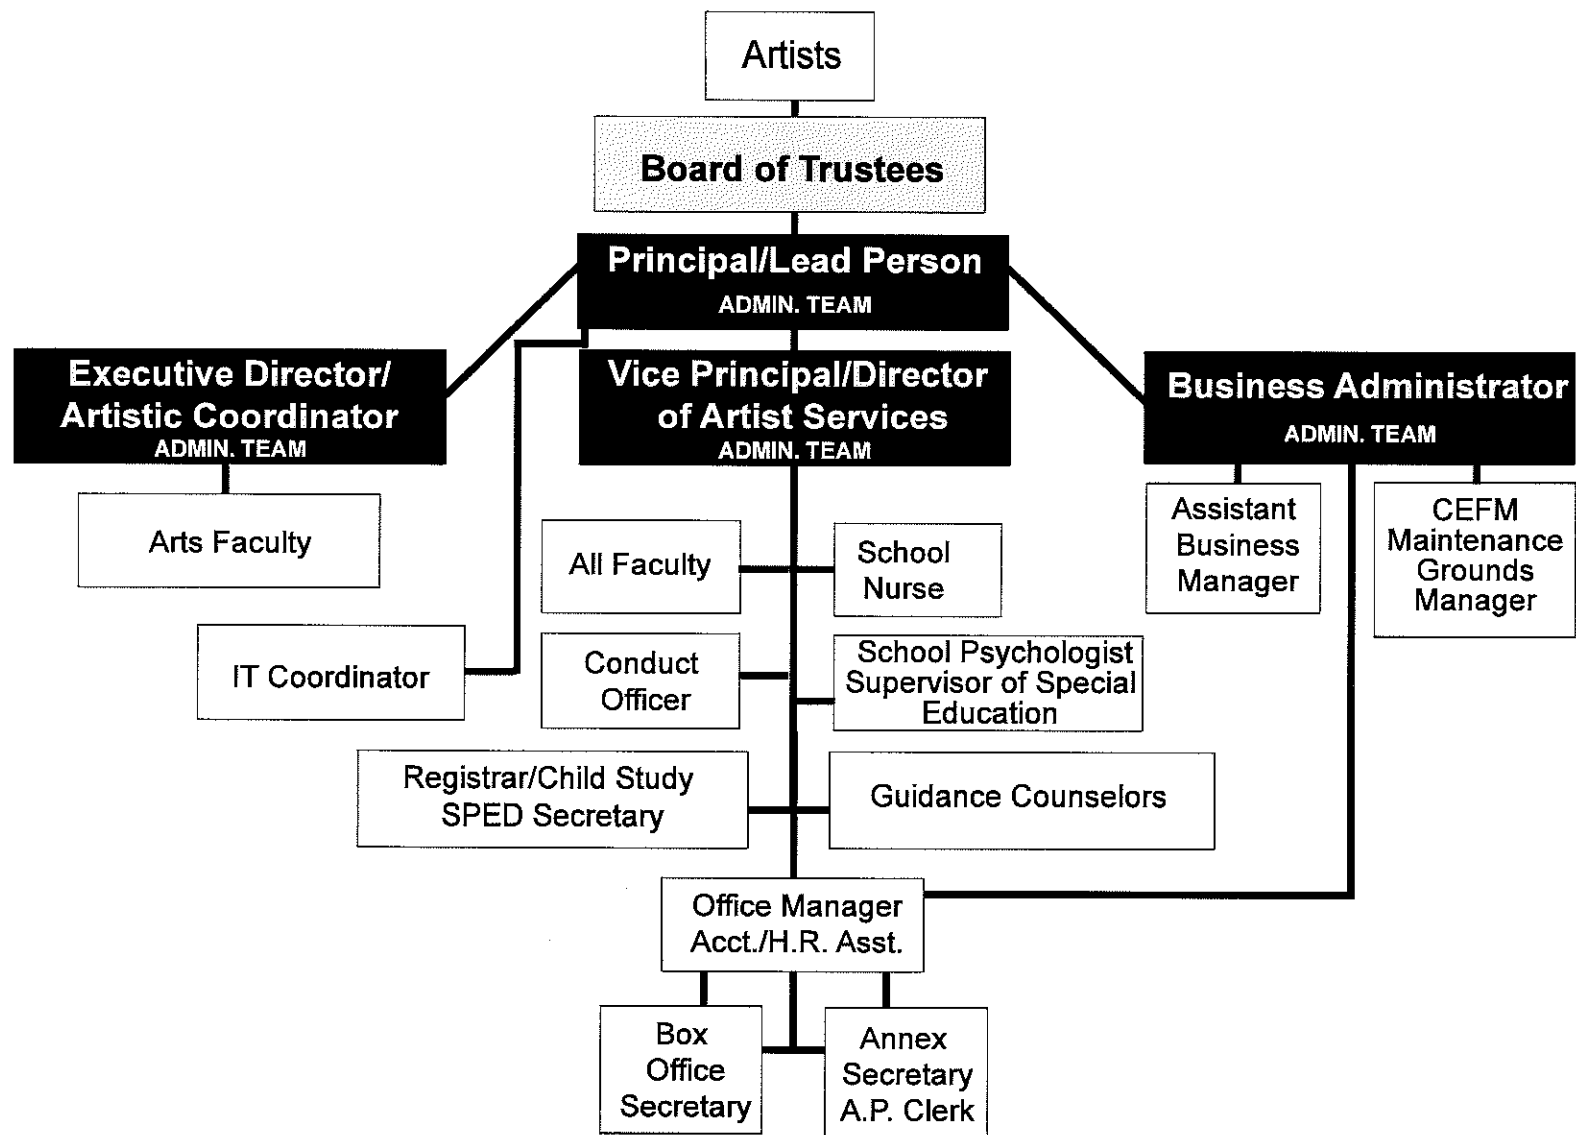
Artists

Board of Trustees

Principal/Lead Person
ADMIN. TEAM

Executive Director/ Artistic Coordinator
ADMIN. TEAM

Vice Principal/Director of Artist Services
ADMIN. TEAM

Business Administrator
ADMIN. TEAM

Arts Faculty

All Faculty

School Nurse

Assistant Business Manager

CEFM Maintenance Grounds Manager

IT Coordinator

Conduct Officer

School Psychologist Supervisor of Special Education

Registrar/Child Study SPED Secretary

Guidance Counselors

Office Manager Acct./H.R. Asst.

Box Office Secretary

Annex Secretary A.P. Clerk